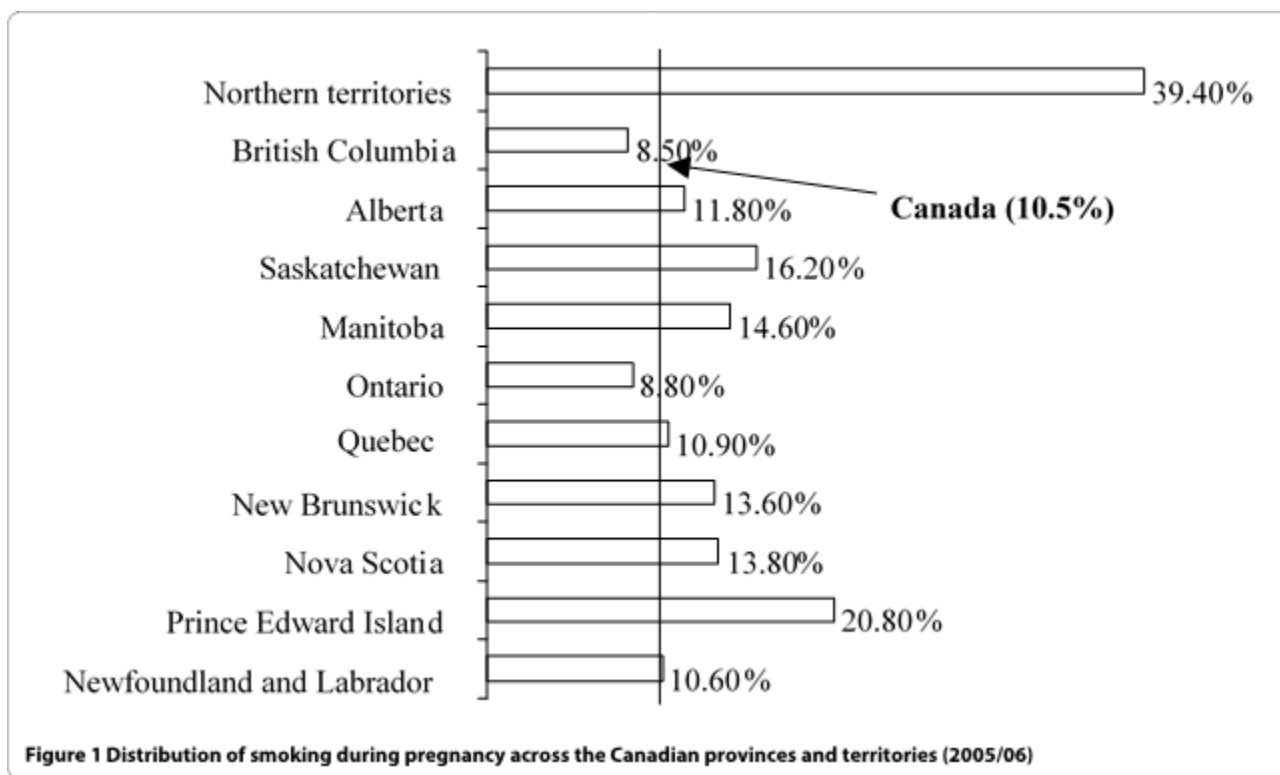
Northern territories 39.40%
British Columbia 8.50%
Alberta 11.80%
Canada (10.5%)
Saskatchewan 16.20%
Manitoba 14.60%
Ontario 8.80%
Quebec 10.90%
New Brunswick 13.60%
Nova Scotia 13.80%
Prince Edward Island 20.80%
Newfoundland and Labrador 10.60%

Figure 1 Distribution of smoking during pregnancy across the Canadian provinces and territories (2005/06)